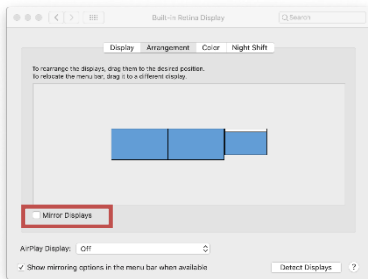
Built-in Retina Display

Search

Display Arrangement Color Night Shift

To rearrange the displays, drag them to the desired position.
To relocate the menu bar, drag it to a different display.

Mirror Displays

AirPlay Display: Off

✓ Show mirroring options in the menu bar when available

Detect Displays

?